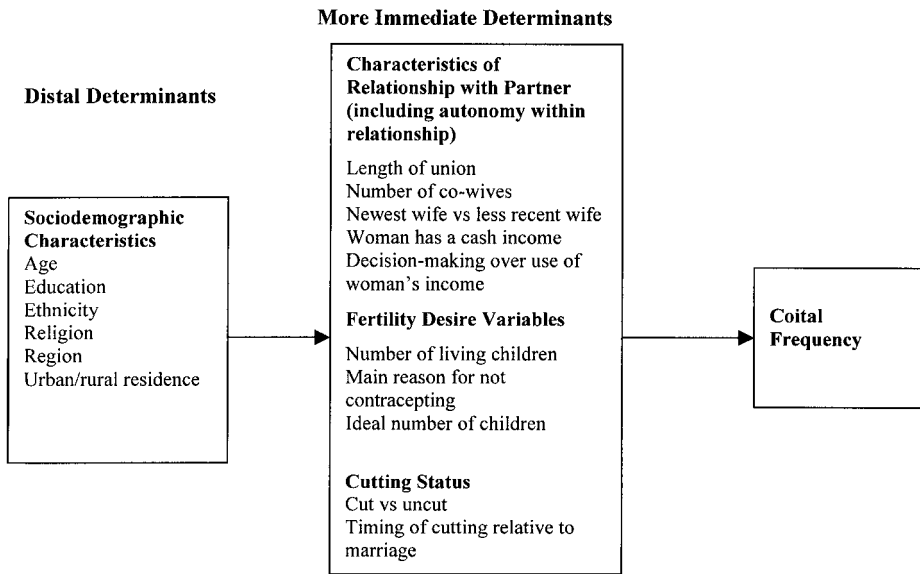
More Immediate Determinants

Distal Determinants

Sociodemographic Characteristics
Age
Education
Ethnicity
Religion
Region
Urban/rural residence

Characteristics of Relationship with Partner (including autonomy within relationship)

Length of union
Number of co-wives
Newest wife vs less recent wife
Woman has a cash income
Decision-making over use of woman's income

Fertility Desire Variables

Number of living children
Main reason for not contracepting
Ideal number of children

Cutting Status
Cut vs uncut
Timing of cutting relative to marriage

Coital Frequency